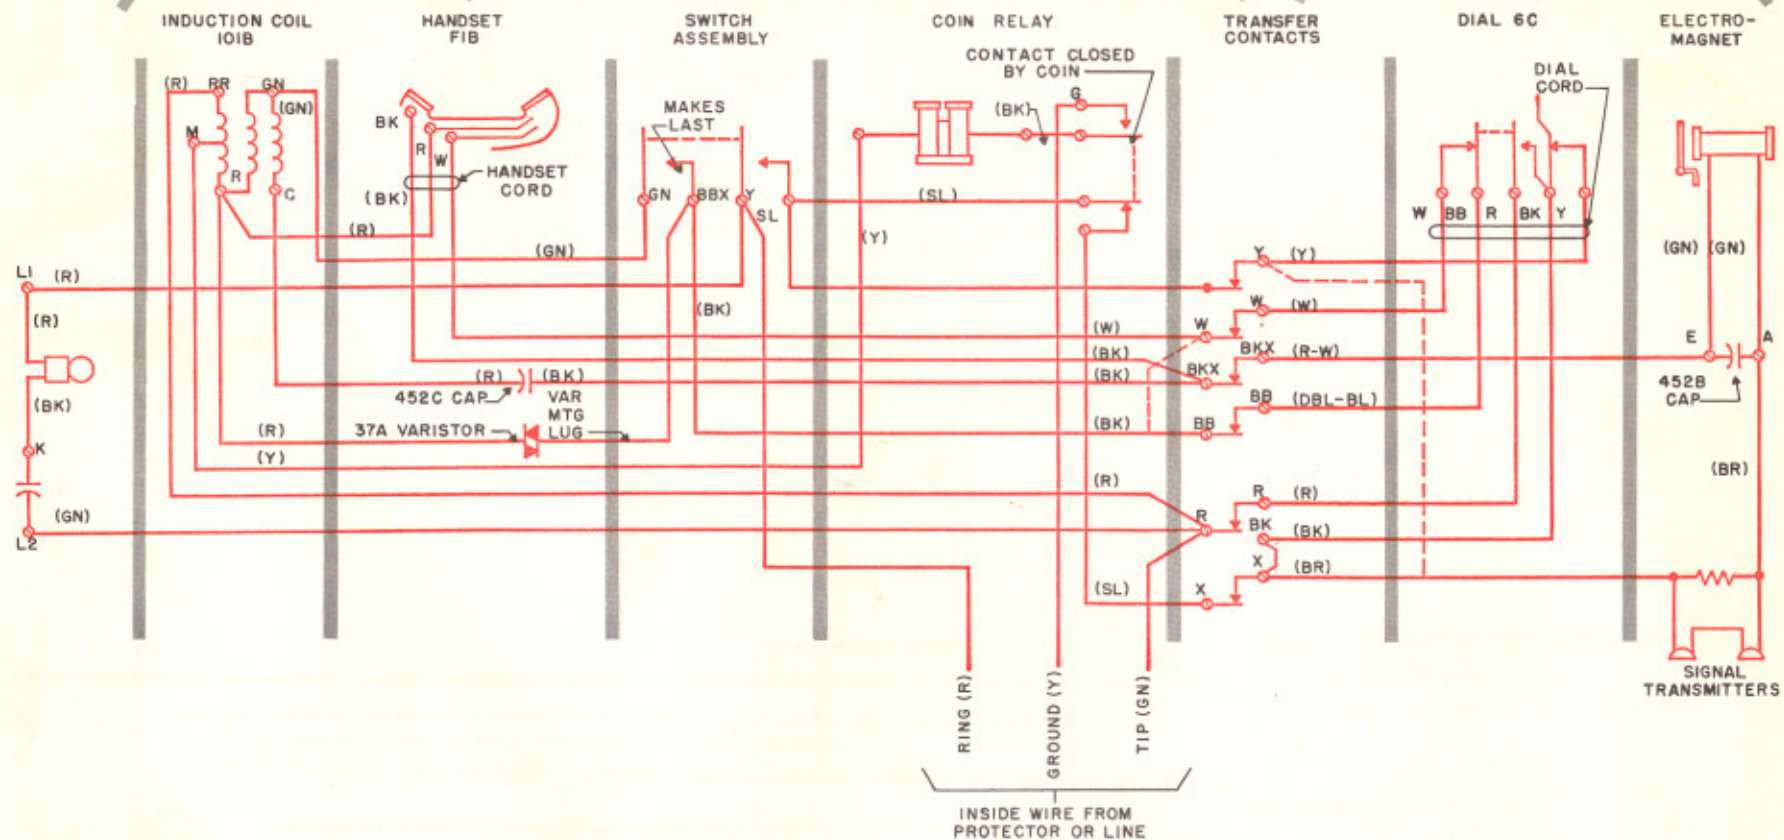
INDUCTION COIL 101B
HANDSET F1B
SWITCH ASSEMBLY
COIN RELAY
TRANSFER CONTACTS
DIAL 6C
ELECTRO-MAGNET

(R) RR GN (GN) M R C
BK R W HANDSET CORD
(BK) (R)
MAKES LAST
GN BBX Y SL
CONTACT CLOSED BY COIN
(BK) G
(SL)
(Y)
DIAL CORD
W BB R BK Y
(GN) (GN)
L1 (R)
(R)
(GN)
(BK)
Y (Y)
W (W)
(W) W
(BK) BKX (R-W)
(BK) BKX
(BK)
(R) (BK)
452C CAP
VAR MTG LUG
E A
452B CAP
BB (DBL-BL)
(BK) BB
(R) 37A VARISTOR
(Y)
K
(BR)
(R)
R (R)
R
BK (BK)
X (BR)
L2 (GN)
(SL) X
SIGNAL TRANSMITTERS
RING (R)
GROUND (Y)
TIP (GN)
INSIDE WIRE FROM PROTECTOR OR LINE